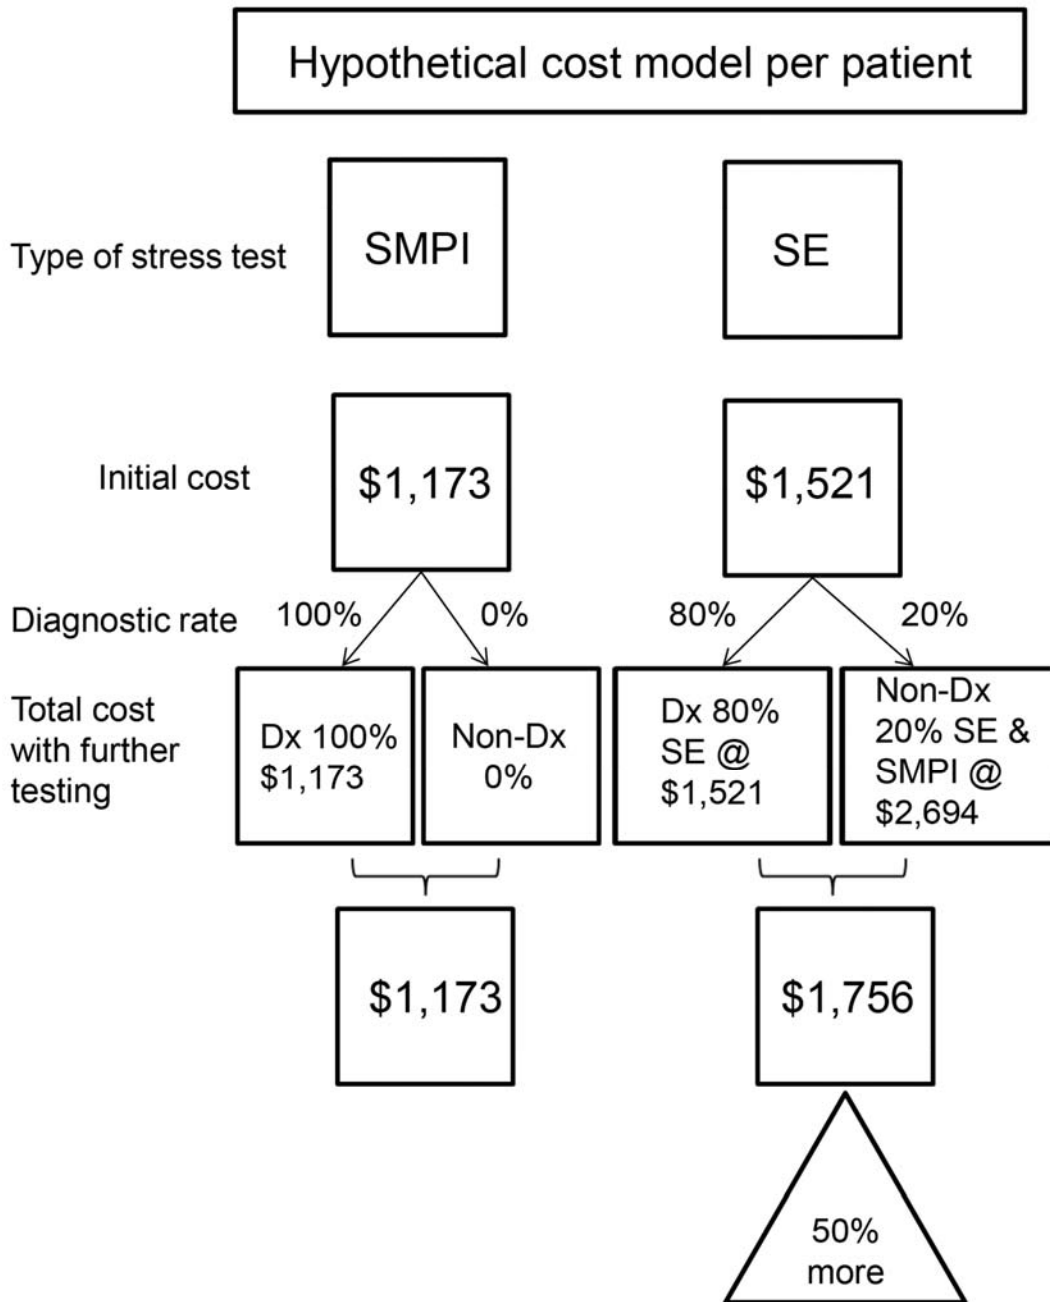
Hypothetical cost model per patient

Type of stress test

SMPI

SE

Initial cost

$1,173

$1,521

Diagnostic rate

100%

0%

80%

20%

Total cost with further testing

Dx 100% $1,173

Non-Dx 0%

Dx 80% SE @ $1,521

Non-Dx 20% SE & SMPI @ $2,694

$1,173

$1,756

50% more